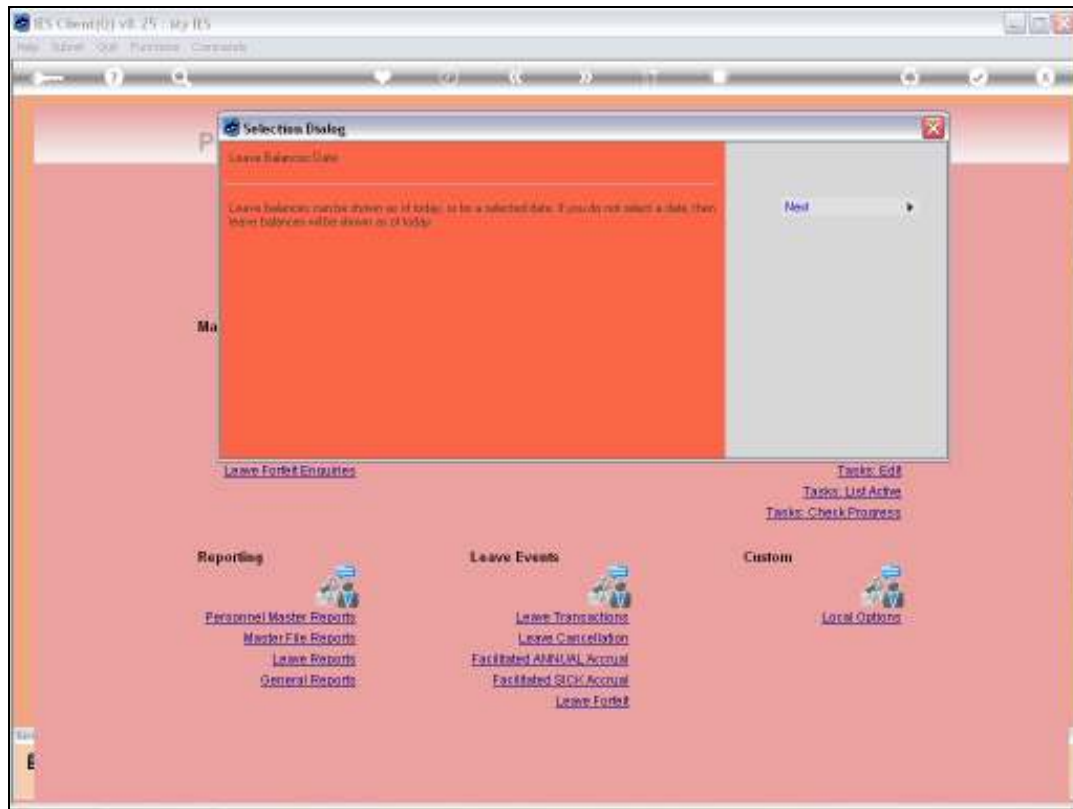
IES Client(0) v8.25 : My IES

Help Submit Quit Functions Commands

Selection Dialog

Leave Balance Date

Leave balances can be shown as of today, or for a selected date. If you do not select a date, then leave balances will be shown as of today.

Next

P

Ma

Leave Forfeit Enquiries

Tasks: Edit
Tasks: List Active
Tasks: Check Progress

Reporting

Personnel Master Reports
Master File Reports
Leave Reports
General Reports

Leave Events

Leave Transactions
Leave Cancellation
Facilitated ANNUAL Accrual
Facilitated SICK Accrual
Leave Forfeit

Custom

Local Options

E